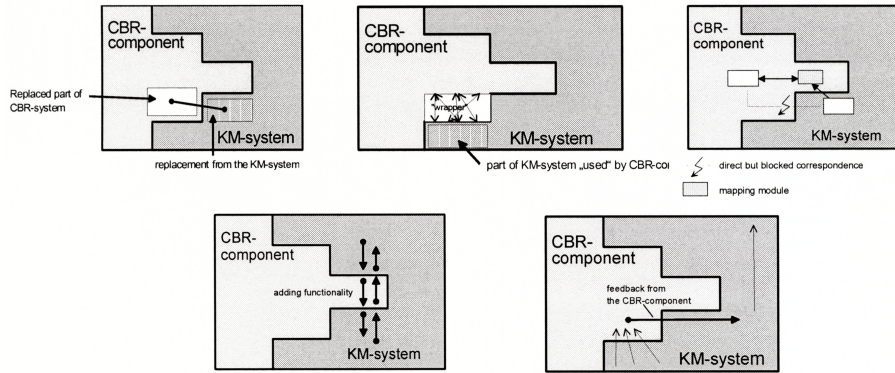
CBR-component

Replaced part of CBR-system

KM-system

replacement from the KM-system

CBR-component

"wrapper"

KM-system

part of KM-system „used" by CBR-co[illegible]

CBR-component

KM-system

direct but blocked correspondence

mapping module

CBR-component

adding functionality

KM-system

CBR-component

feedback from the CBR-component

KM-system